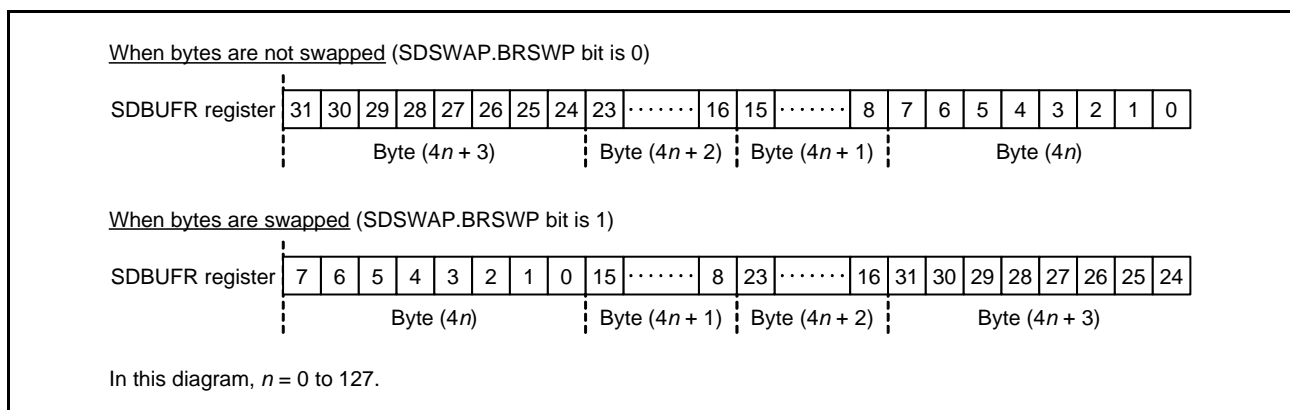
When bytes are not swapped (SDSWAP.BRSWP bit is 0)

SDBUFR register

| 31 | 30 | 29 | 28 | 27 | 26 | 25 | 24 | 23 | ······· | 16 | 15 | ······· | 8 | 7 | 6 | 5 | 4 | 3 | 2 | 1 | 0 |
|---|---|---|---|---|---|---|---|---|---|---|---|---|---|---|---|---|---|---|---|---|---|

Byte $(4n + 3)$ Byte $(4n + 2)$ Byte $(4n + 1)$ Byte $(4n)$

When bytes are swapped (SDSWAP.BRSWP bit is 1)

SDBUFR register

| 7 | 6 | 5 | 4 | 3 | 2 | 1 | 0 | 15 | ······· | 8 | 23 | ······· | 16 | 31 | 30 | 29 | 28 | 27 | 26 | 25 | 24 |
|---|---|---|---|---|---|---|---|---|---|---|---|---|---|---|---|---|---|---|---|---|---|

Byte $(4n)$ Byte $(4n + 1)$ Byte $(4n + 2)$ Byte $(4n + 3)$

In this diagram, $n = 0$ to 127.